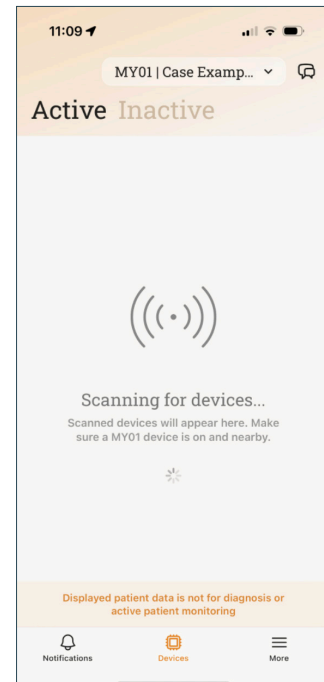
11:09

MY01 | Case Examp...

Active Inactive

Scanning for devices...

Scanned devices will appear here. Make sure a MY01 device is on and nearby.

Displayed patient data is not for diagnosis or active patient monitoring

Notifications Devices More